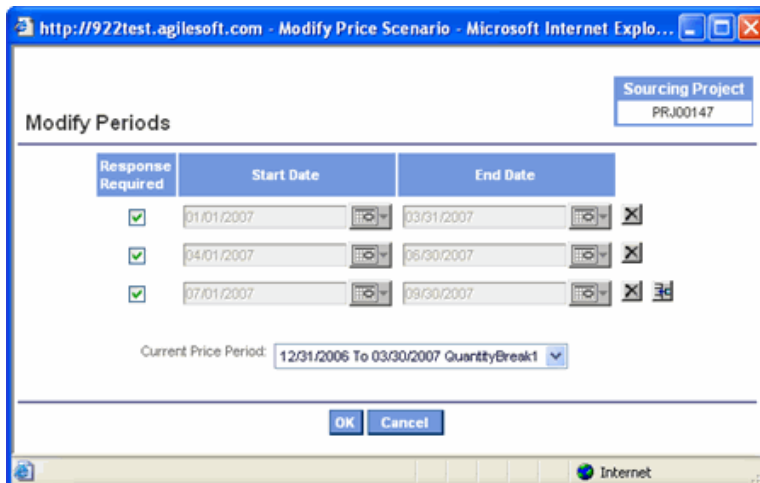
http://922test.agilesoft.com - Modify Price Scenario - Microsoft Internet Explo...

Sourcing Project
PRJ00147

Modify Periods

| Response Required | Start Date | End Date |
|---|---|---|
| ☑ | 01/01/2007 | 03/31/2007 |
| ☑ | 04/01/2007 | 06/30/2007 |
| ☑ | 07/01/2007 | 09/30/2007 |

Current Price Period: 12/31/2006 To 03/30/2007 QuantityBreak1

OK Cancel

Internet